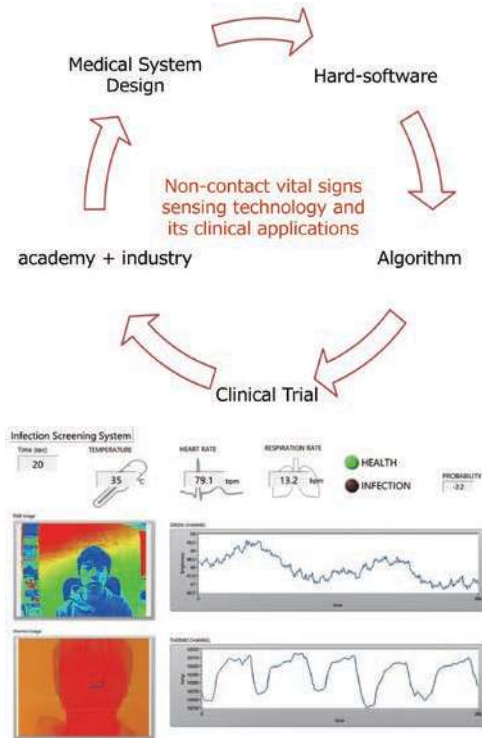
Medical System Design

Hard-software

Non-contact vital signs sensing technology and its clinical applications

academy + industry

Algorithm

Clinical Trial

Infection Screening System

Time (sec)

20

TEMPERATURE

35 °C

HEART RATE

79.1 bpm

RESPIRATION RATE

13.2 bpm

HEALTH

INFECTION

PROBABILITY

-2.2

RGB Image

GREEN CHANNEL

Thermal Image

THERMO CHANNEL